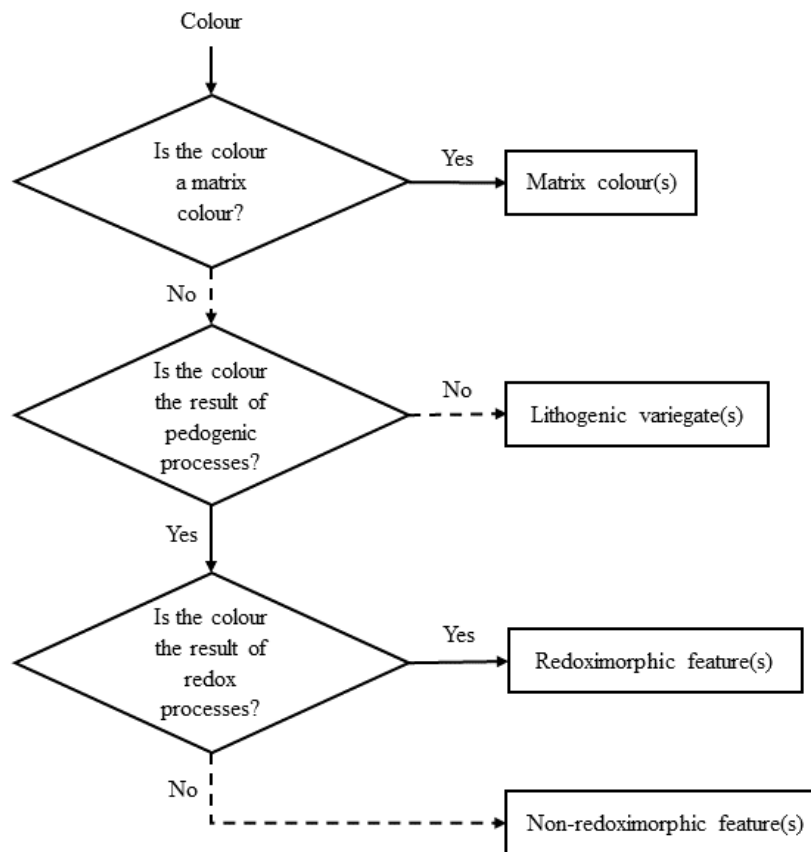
Colour

Is the colour a matrix colour?

Yes

Matrix colour(s)

No

Is the colour the result of pedogenic processes?

No

Lithogenic variegate(s)

Yes

Is the colour the result of redox processes?

Yes

Redoximorphic feature(s)

No

Non-redoximorphic feature(s)